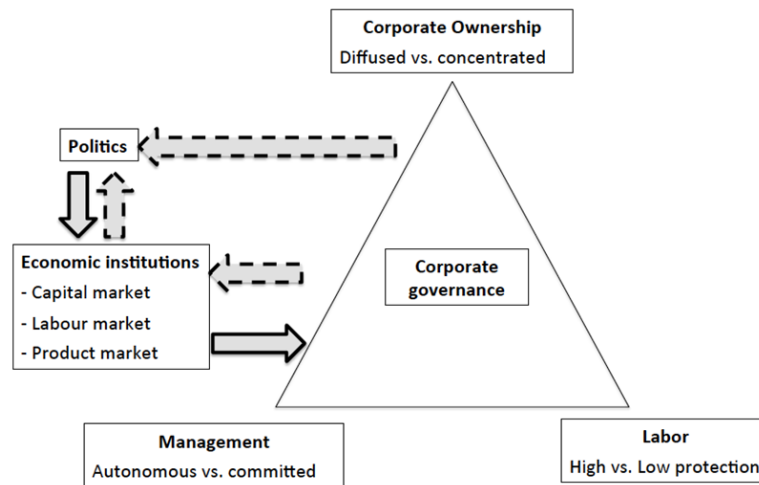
Corporate Ownership
Diffused vs. concentrated

Politics

Economic institutions
- Capital market
- Labour market
- Product market

Corporate governance

Management
Autonomous vs. committed

Labor
High vs. Low protection